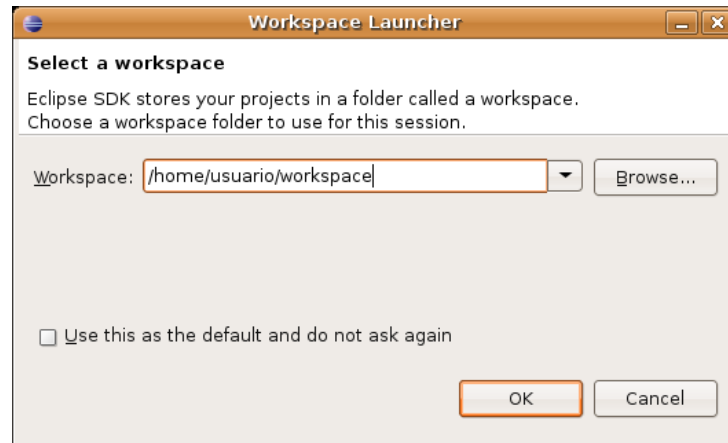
Workspace Launcher

Select a workspace

Eclipse SDK stores your projects in a folder called a workspace.
Choose a workspace folder to use for this session.

Workspace: /home/usuario/workspace

Browse...

Use this as the default and do not ask again

OK

Cancel